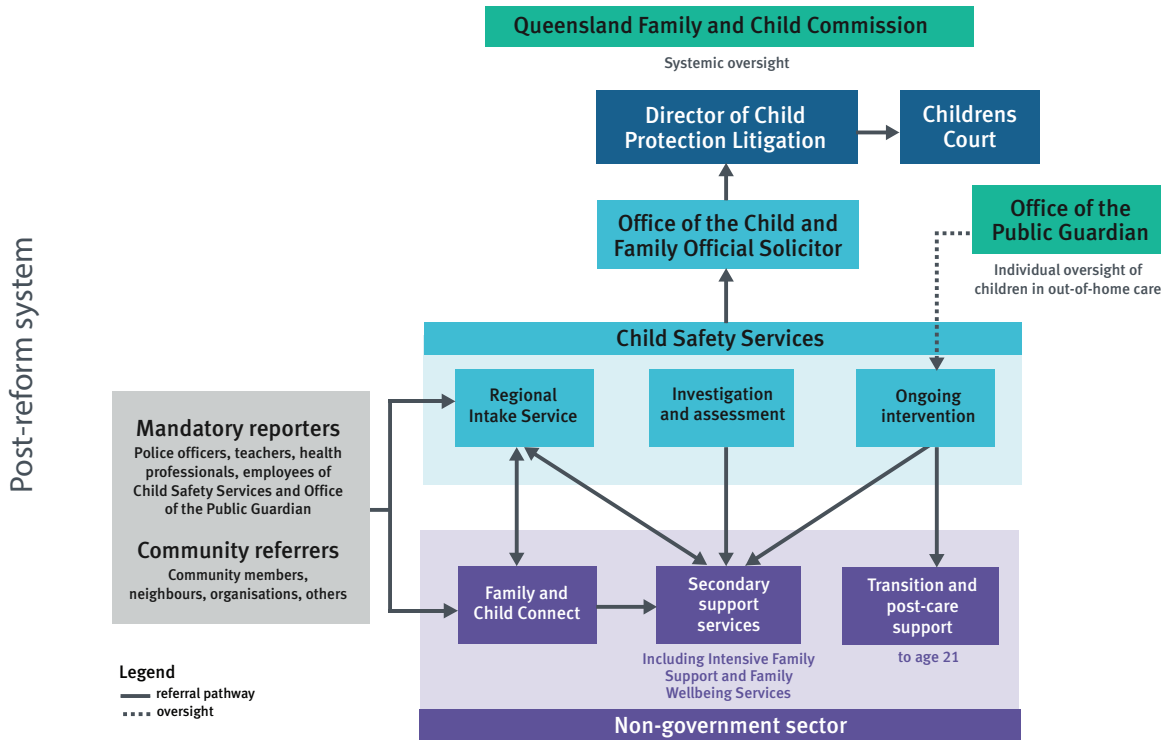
Post-reform system

Queensland Family and Child Commission

Systemic oversight

Director of Child Protection Litigation

Childrens Court

Office of the Child and Family Official Solicitor

Office of the Public Guardian

Individual oversight of children in out-of-home care

Child Safety Services

Regional Intake Service

Investigation and assessment

Ongoing intervention

Mandatory reporters

Police officers, teachers, health professionals, employees of Child Safety Services and Office of the Public Guardian

Community referrers

Community members, neighbours, organisations, others

Family and Child Connect

Secondary support services

Including Intensive Family Support and Family Wellbeing Services

Transition and post-care support

to age 21

Legend

referral pathway

oversight

Non-government sector